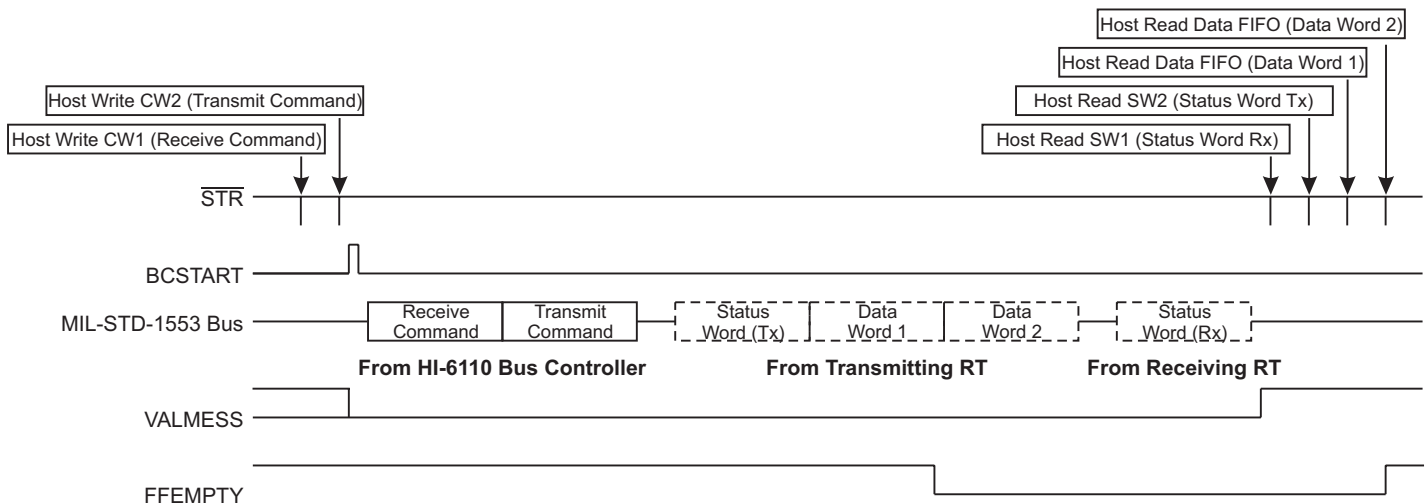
Host Read Data FIFO (Data Word 2)

Host Read Data FIFO (Data Word 1)

Host Write CW2 (Transmit Command)

Host Read SW2 (Status Word Tx)

Host Write CW1 (Receive Command)

Host Read SW1 (Status Word Rx)

$\overline{STR}$

BCSTART

MIL-STD-1553 Bus

Receive Command

Transmit Command

Status Word (Tx)

Data Word 1

Data Word 2

Status Word (Rx)

From HI-6110 Bus Controller

From Transmitting RT

From Receiving RT

VALMESS

FFEMPTY